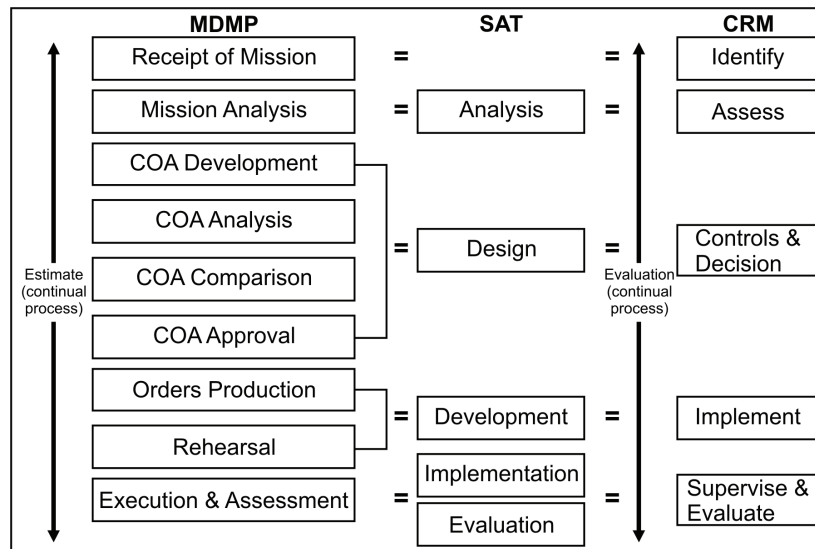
| MDMP | | SAT | | CRM |
|---|---|---|---|---|
| Receipt of Mission | = | | = | Identify |
| Mission Analysis | = | Analysis | = | Assess |
| COA Development | | | | |
| COA Analysis | = | Design | = | Controls & Decision |
| COA Comparison | | | | |
| COA Approval | | | | |
| Orders Production | = | Development | = | Implement |
| Rehearsal | | | | |
| Execution & Assessment | = | Implementation | = | Supervise & Evaluate |
| | | Evaluation | | |

Estimate (continual process)

Evaluation (continual process)